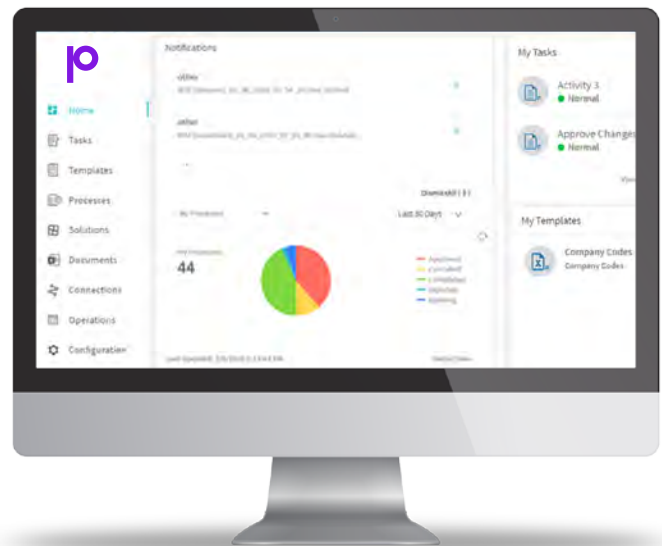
Home
Tasks
Templates
Processes
Solutions
Documents
Connections
Operations
Configuration

Notifications

other
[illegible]

other
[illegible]

Dismiss All ( 3 )

My Processes
Last 30 Days

All Processes
44

Approved
Cancelled
Completed
Rejected
Running

Last Updated: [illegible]

My Tasks

Activity 3
Normal

Approve Changes
Normal

My Templates

Company Codes
Company Codes